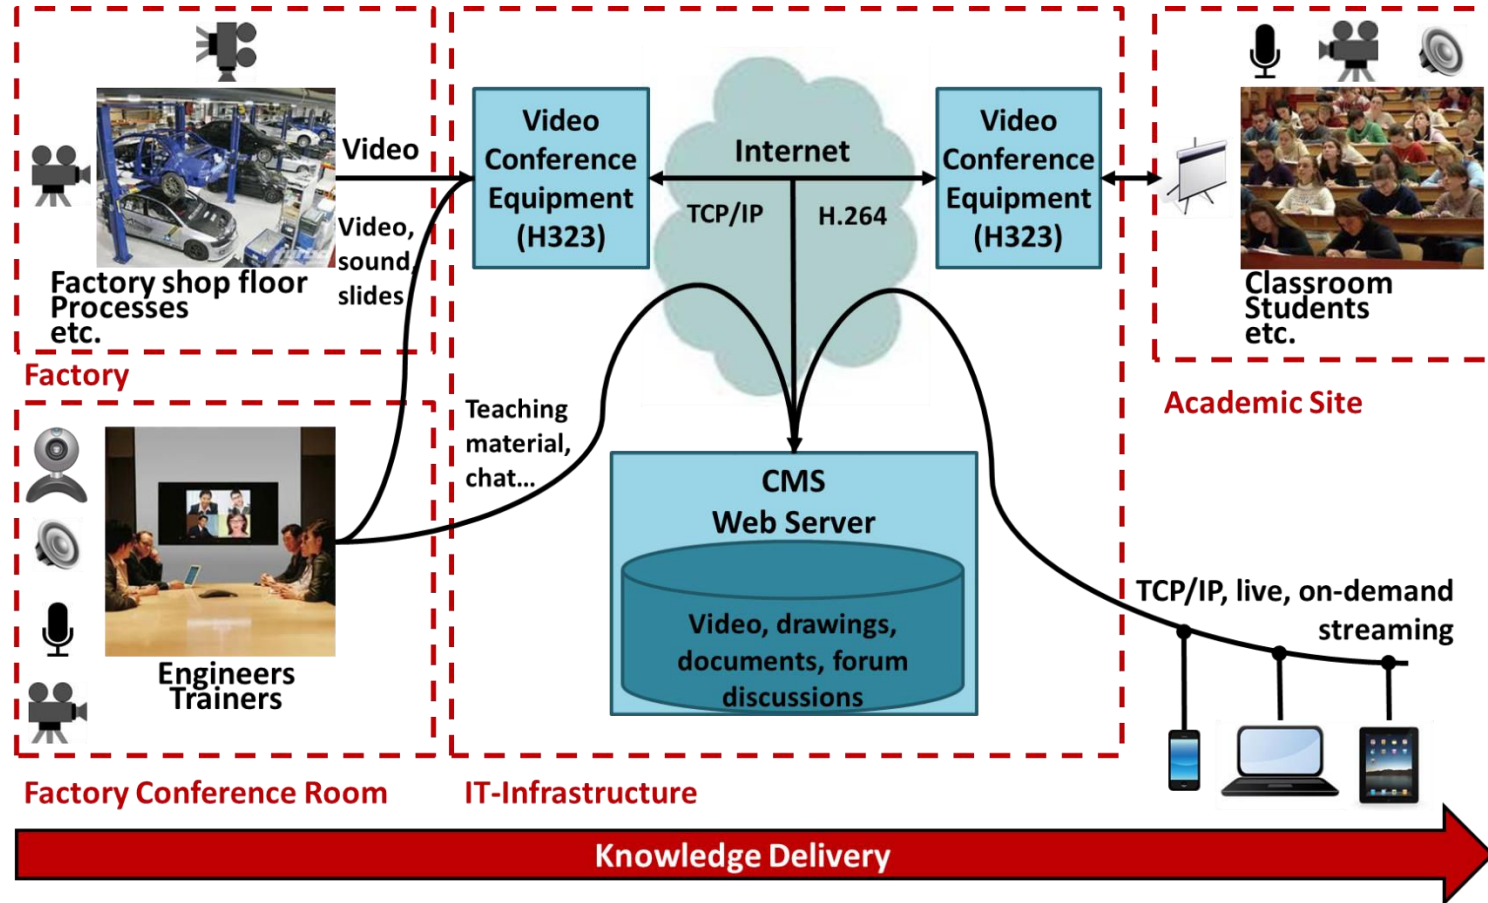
Video

Video, sound, slides

Factory shop floor
Processes
etc.

Factory

Video Conference Equipment (H323)

Internet

TCP/IP

H.264

Video Conference Equipment (H323)

Classroom
Students
etc.

Academic Site

Teaching material, chat...

CMS
Web Server

Video, drawings, documents, forum discussions

TCP/IP, live, on-demand streaming

Engineers
Trainers

Factory Conference Room

IT-Infrastructure

Knowledge Delivery